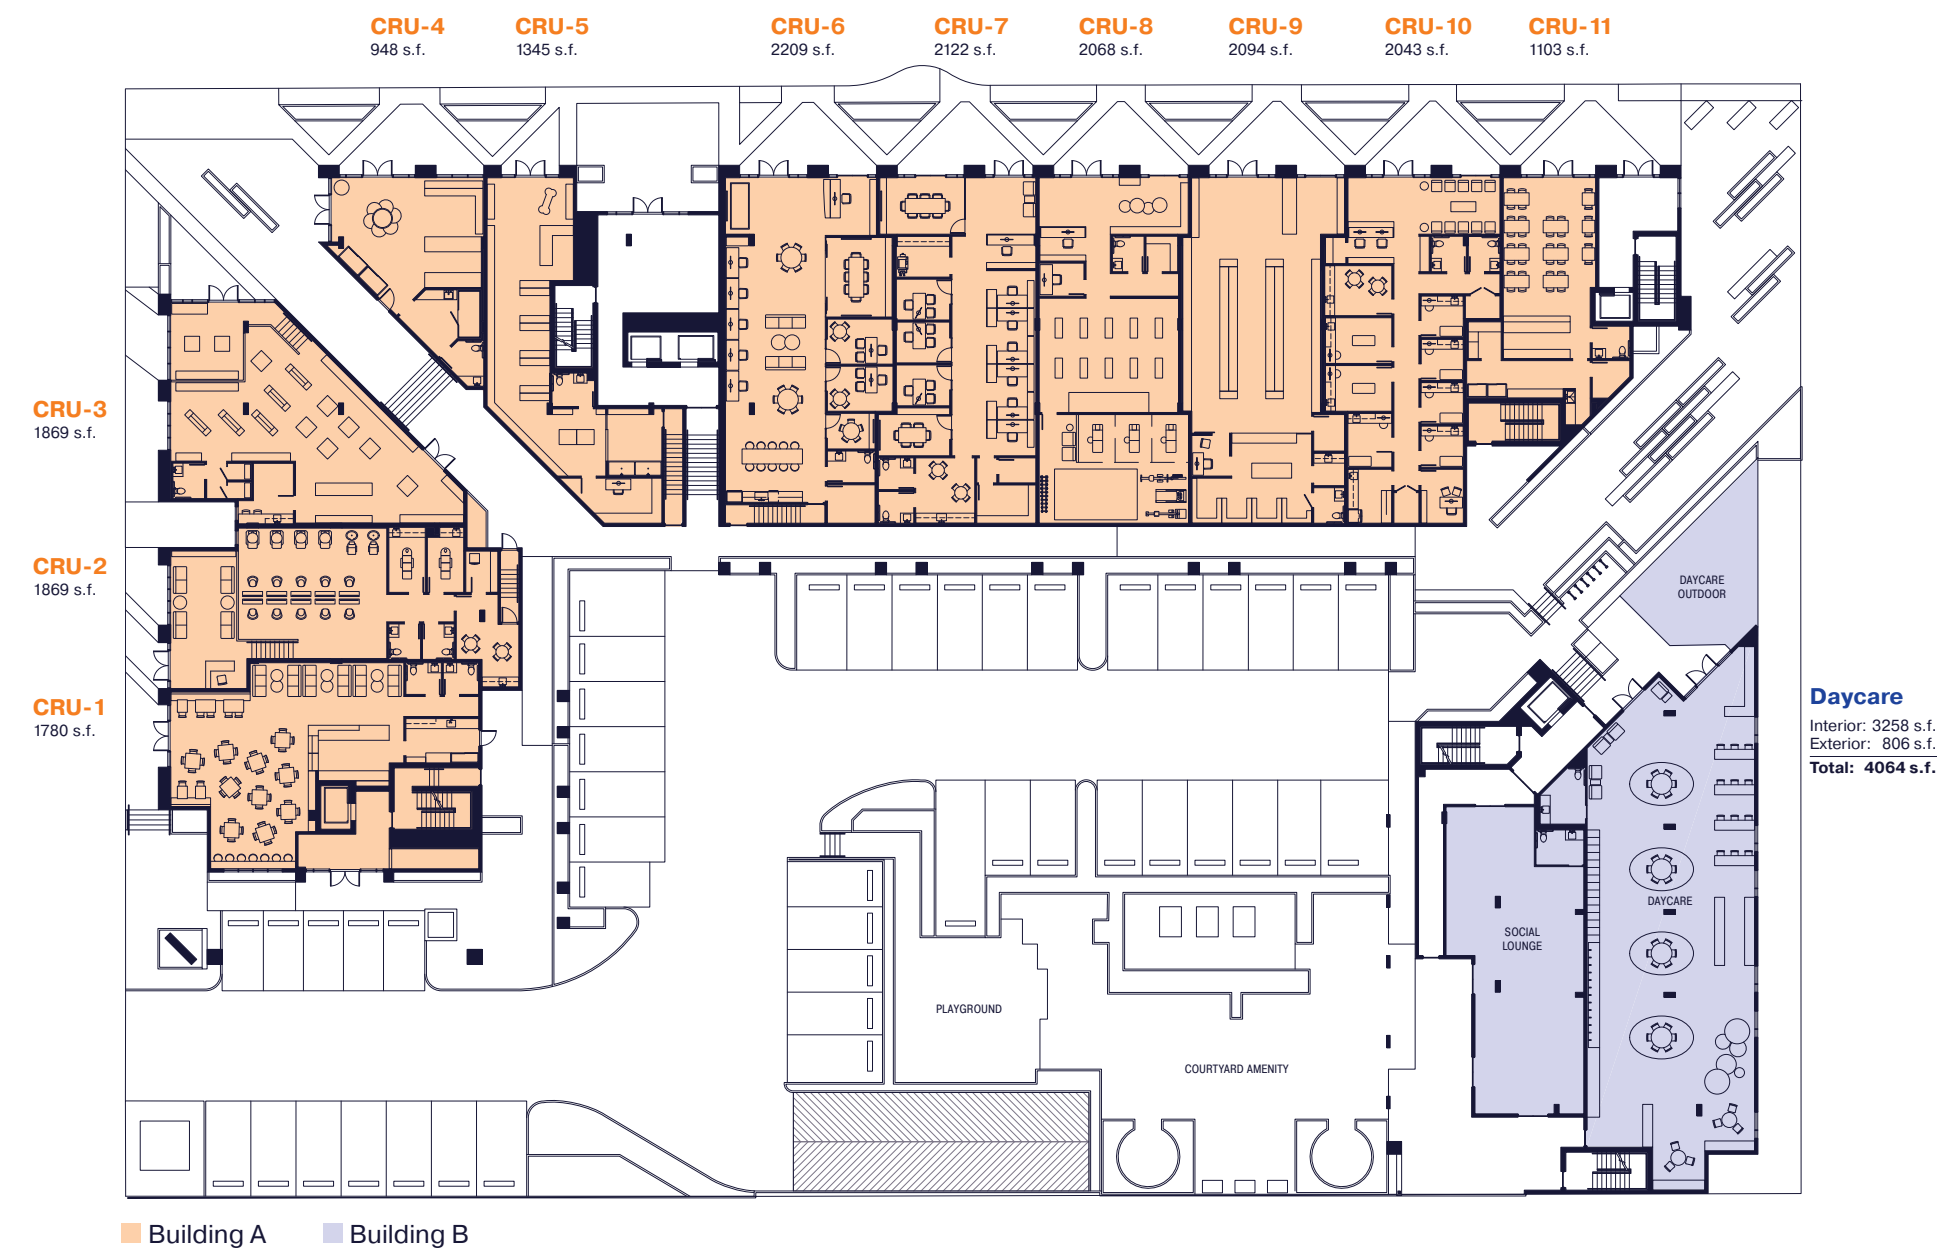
CRU-4
948 s.f.

CRU-5
1345 s.f.

CRU-6
2209 s.f.

CRU-7
2122 s.f.

CRU-8
2068 s.f.

CRU-9
2094 s.f.

CRU-10
2043 s.f.

CRU-11
1103 s.f.

CRU-3
1869 s.f.

CRU-2
1869 s.f.

CRU-1
1780 s.f.

DAYCARE OUTDOOR

Daycare
Interior: 3258 s.f.
Exterior: 806 s.f.
Total: 4064 s.f.

DAYCARE

SOCIAL LOUNGE

PLAYGROUND

COURTYARD AMENITY

Building A
Building B